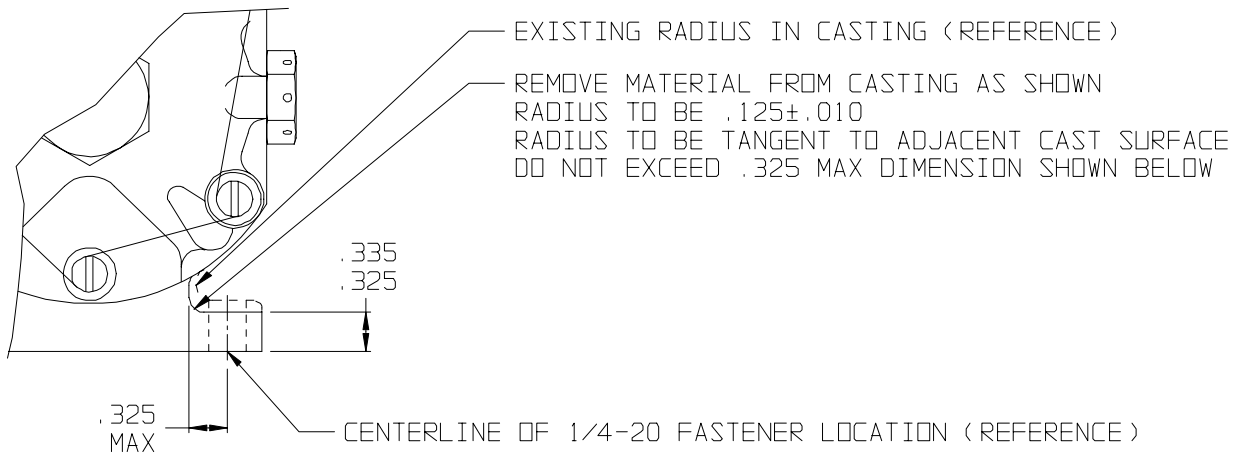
EXISTING RADIUS IN CASTING (REFERENCE)

REMOVE MATERIAL FROM CASTING AS SHOWN
RADIUS TO BE .125±.010
RADIUS TO BE TANGENT TO ADJACENT CAST SURFACE
DO NOT EXCEED .325 MAX DIMENSION SHOWN BELOW

.335
.325

.325
MAX

CENTERLINE OF 1/4-20 FASTENER LOCATION (REFERENCE)